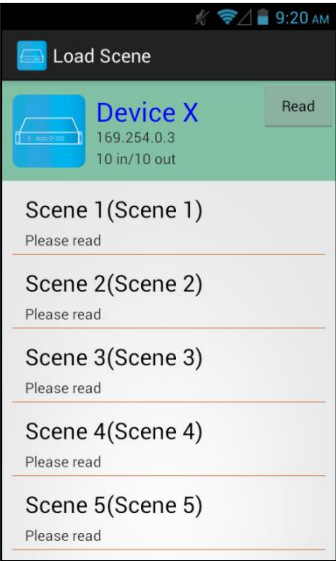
9:20 AM

Load Scene

Device X
169.254.0.3
10 in/10 out

Read

Scene 1(Scene 1)
Please read

Scene 2(Scene 2)
Please read

Scene 3(Scene 3)
Please read

Scene 4(Scene 4)
Please read

Scene 5(Scene 5)
Please read